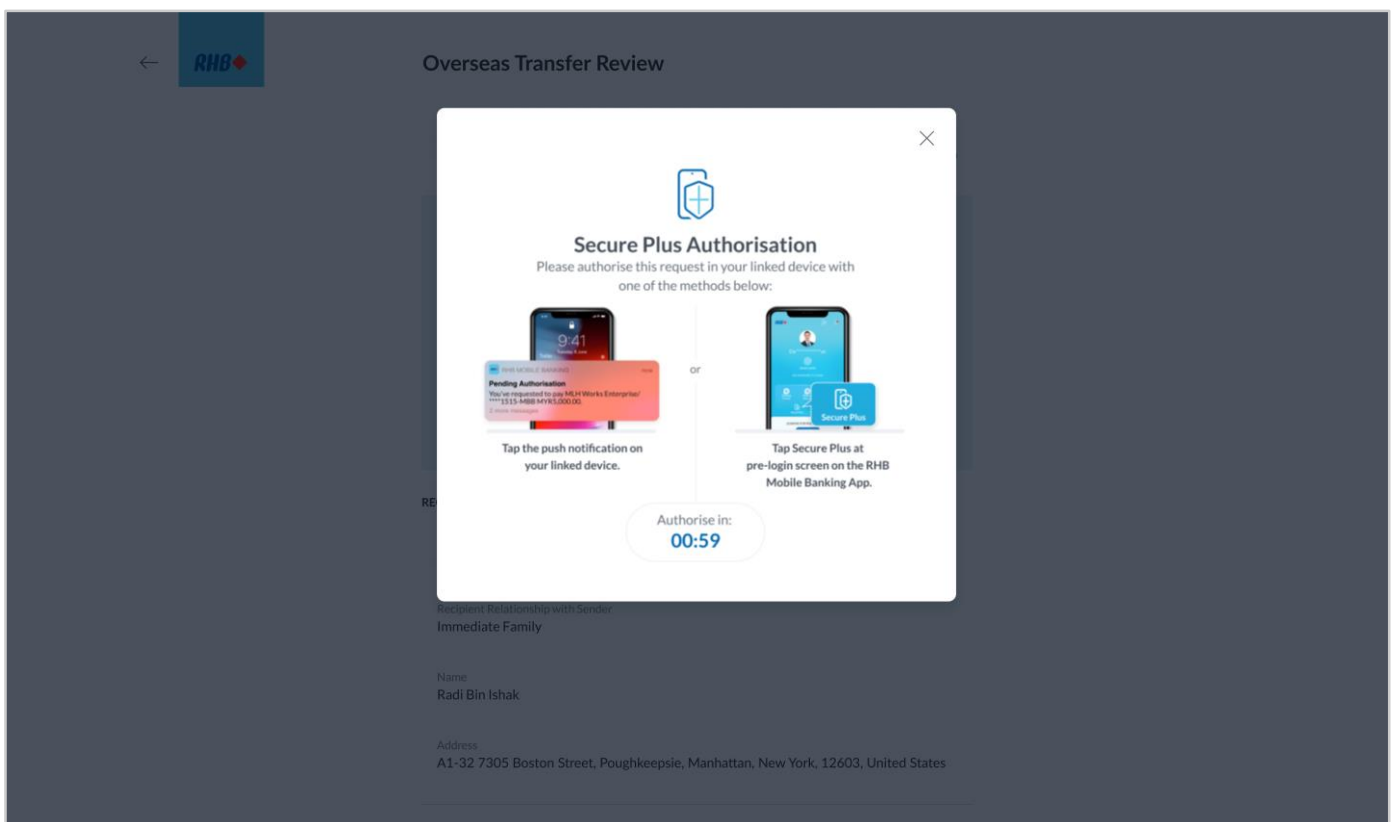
←

RHB

Overseas Transfer Review

×

Secure Plus Authorisation

Please authorise this request in your linked device with one of the methods below:

9:41

RHB MOBILE BANKING

now

Pending Authorisation

You've requested to pay MLH Works Enterprise/ ****1515-MBB MYR1,000.00.

2 more messages

or

Secure Plus

Tap the push notification on your linked device.

Tap Secure Plus at pre-login screen on the RHB Mobile Banking App.

RE

Authorise in:

00:59

Recipient Relationship with Sender

Immediate Family

Name

Radi Bin Ishak

Address

A1-32 7305 Boston Street, Poughkeepsie, Manhattan, New York, 12603, United States